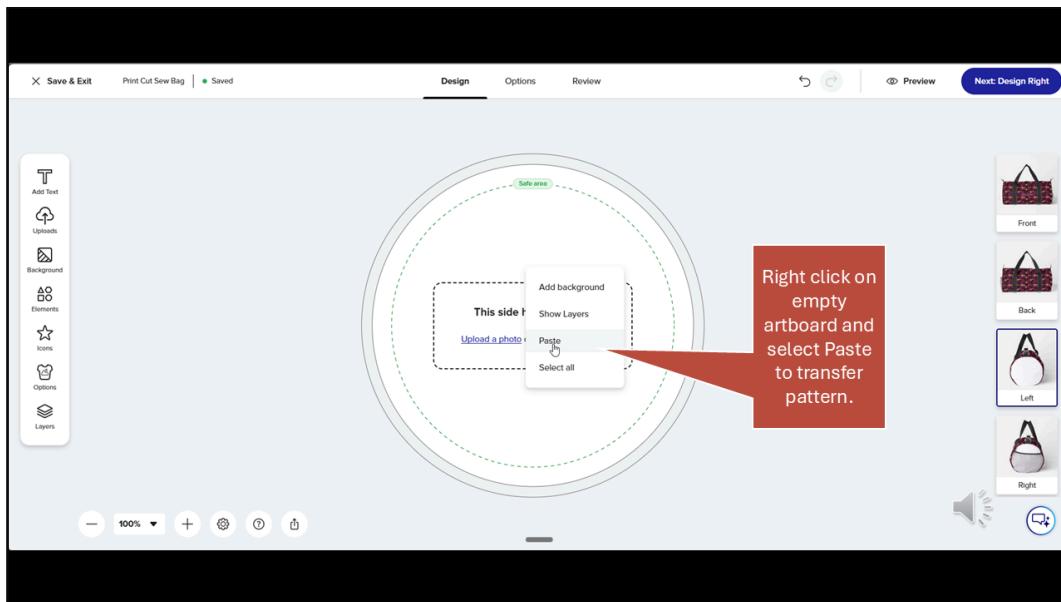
Save & Exit Print Cut Sew Bag | Saved

Design Options Review

Preview Next: Design Right

Add Text
Uploads
Background
Elements
Icons
Options
Layers

Safe area

This side h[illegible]

Upload a photo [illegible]

Add background
Show Layers
Paste
Select all

Right click on empty artboard and select Paste to transfer pattern.

Front
Back
Left
Right

100%